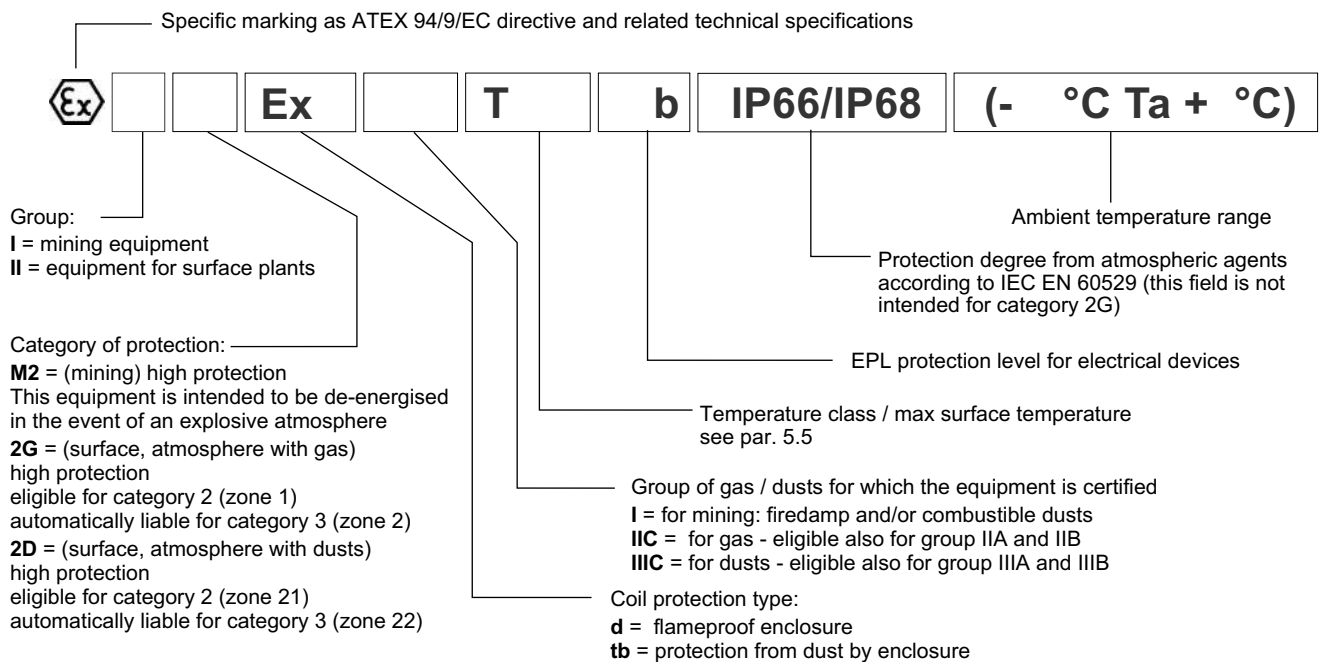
Specific marking as ATEX 94/9/EC directive and related technical specifications

Ex T b IP66/IP68 (- °C Ta + °C)

Group:
I = mining equipment
II = equipment for surface plants

Ambient temperature range

Protection degree from atmospheric agents according to IEC EN 60529 (this field is not intended for category 2G)

Category of protection:
M2 = (mining) high protection
This equipment is intended to be de-energised in the event of an explosive atmosphere
2G = (surface, atmosphere with gas) high protection
eligible for category 2 (zone 1)
automatically liable for category 3 (zone 2)
2D = (surface, atmosphere with dusts) high protection
eligible for category 2 (zone 21)
automatically liable for category 3 (zone 22)

EPL protection level for electrical devices

Temperature class / max surface temperature see par. 5.5

Group of gas / dusts for which the equipment is certified
I = for mining: firedamp and/or combustible dusts
IIC = for gas - eligible also for group IIA and IIB
IIIC = for dusts - eligible also for group IIIA and IIIB

Coil protection type:
d = flameproof enclosure
tb = protection from dust by enclosure